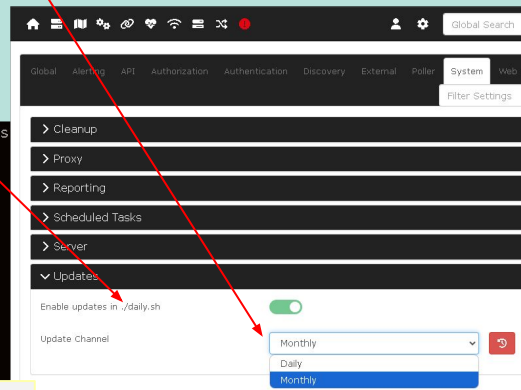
Global Search

Global Alerting API Authorization Authentication Discovery External Poller System Web

Filter Settings

s

Cleanup

Proxy

Reporting

Scheduled Tasks

Server

Updates

Enable updates in ./daily.sh

Update Channel

Monthly

Daily

Monthly